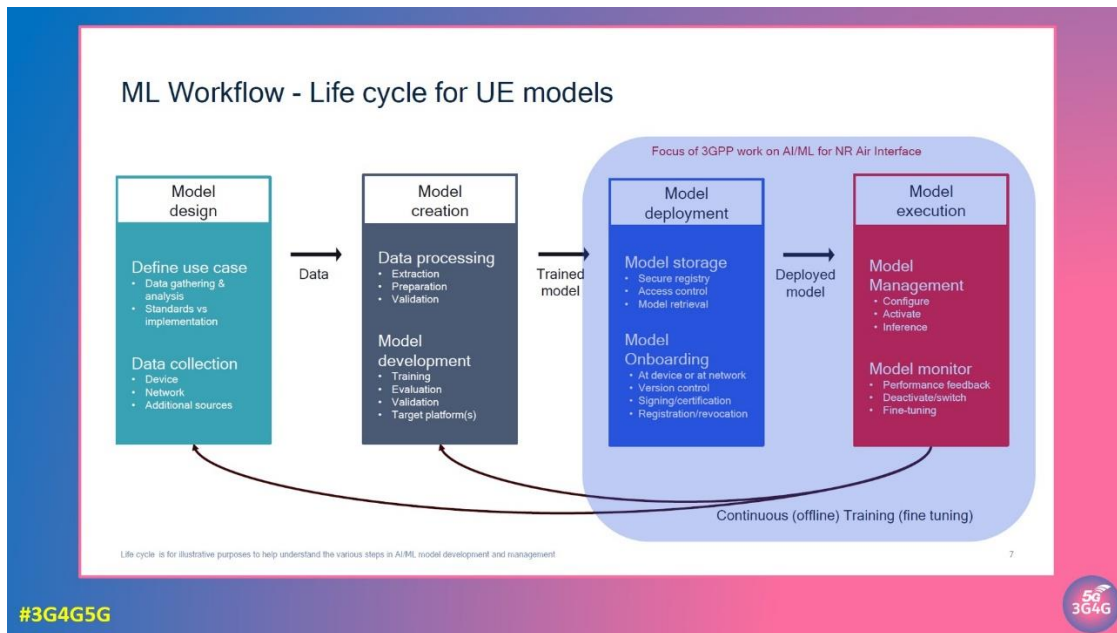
ML Workflow - Life cycle for UE models

Focus of 3GPP work on AI/ML for NR Air Interface

Model design

Define use case
• Data gathering & analysis
• Standards vs implementation

Data collection
• Device
• Network
• Additional sources

Data

Model creation

Data processing
• Extraction
• Preparation
• Validation

Model development
• Training
• Evaluation
• Validation
• Target platform(s)

Trained model

Model deployment

Model storage
• Secure registry
• Access control
• Model retrieval

Model Onboarding
• At device or at network
• Version control
• Signing/certification
• Registration/revocation

Deployed model

Model execution

Model Management
• Configure
• Activate
• Inference

Model monitor
• Performance feedback
• Deactivate/switch
• Fine-tuning

Continuous (offline) Training (fine tuning)

Life cycle is for illustrative purposes to help understand the various steps in AI/ML model development and management

7

#3G4G5G

5G 3G4G